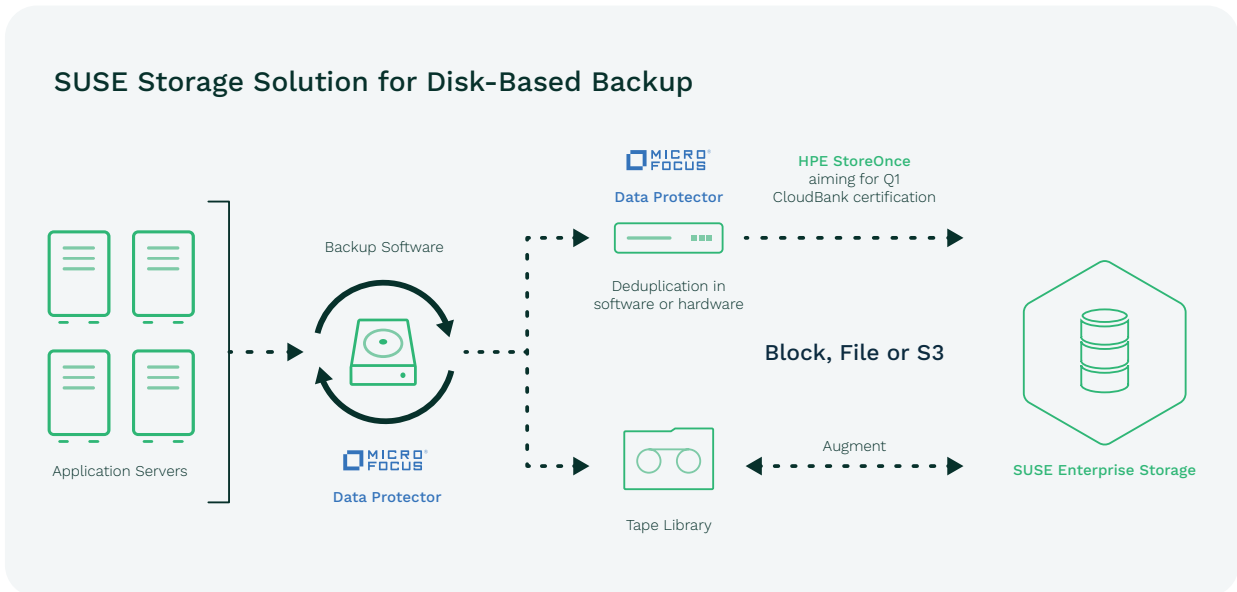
SUSE Storage Solution for Disk-Based Backup

MICRO FOCUS
Data Protector

HPE StoreOnce
aiming for Q1
CloudBank certification

Backup Software

Deduplication in software or hardware

Block, File or S3

Application Servers

MICRO FOCUS
Data Protector

Augment

SUSE Enterprise Storage

Tape Library